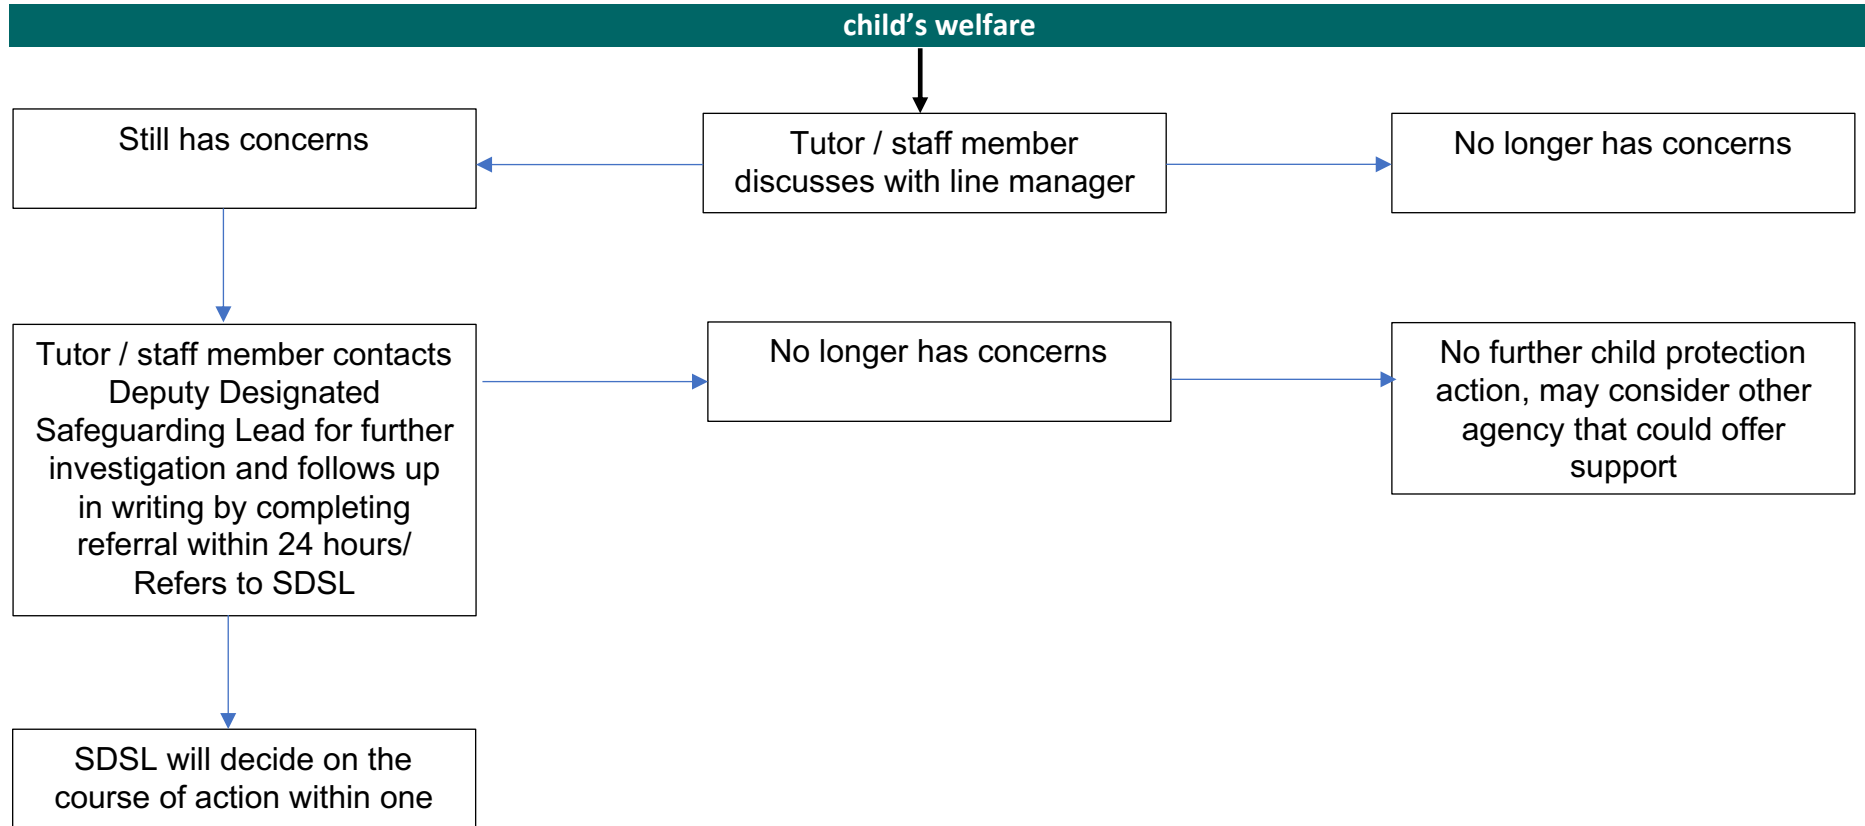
child's welfare

Tutor / staff member discusses with line manager

Still has concerns

No longer has concerns

Tutor / staff member contacts Deputy Designated Safeguarding Lead for further investigation and follows up in writing by completing referral within 24 hours/ Refers to SDSL

No longer has concerns

No further child protection action, may consider other agency that could offer support

SDSL will decide on the course of action within one